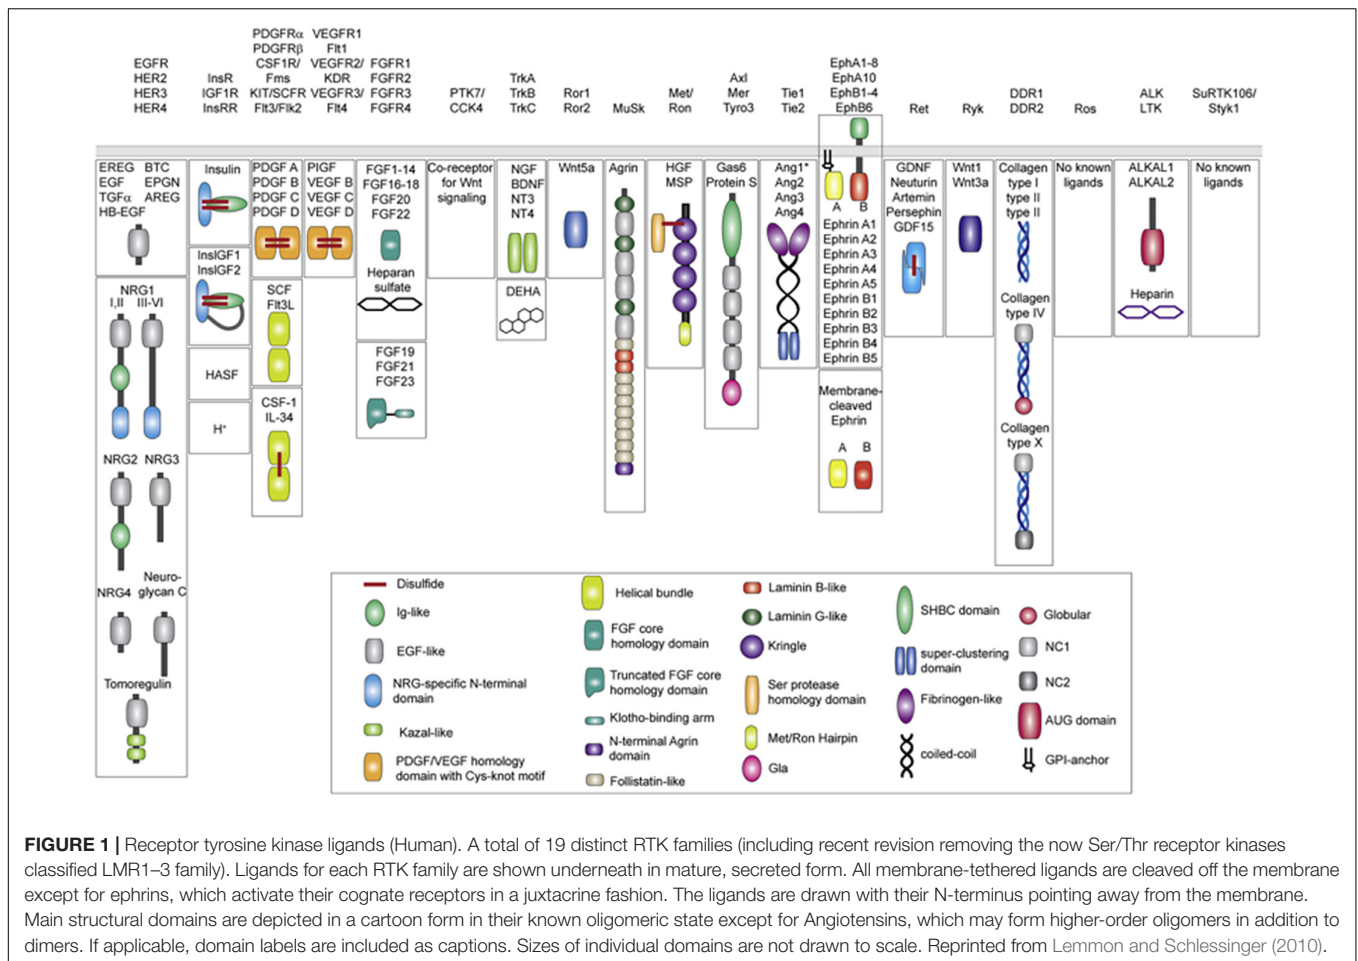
EGFR HER2 HER3 HER4

InsR IGF1R InsRR

PDGFRα PDGFRβ CSF1R/ Fms KIT/SCFR Flt3/Flk2

VEGFR1 Flt1 VEGFR2/ KDR VEGFR3/ Flt4

FGFR1 FGFR2 FGFR3 FGFR4

PTK7/ CCK4

TrkA TrkB TrkC

Ror1 Ror2

MuSk

Met/ Ron

Axl Mer Tyro3

Tie1 Tie2

EphA1-8 EphA10 EphB1-4 EphB6

Ret

Ryk

DDR1 DDR2

Ros

ALK LTK

SuRTK106/ Styk1

EREG BTC EGF EPGN TGFα AREG HB-EGF

NRG1 I,II III-VI

NRG2 NRG3

NRG4

Neuro-glycan C

Tomoregulin

Insulin

InsIGF1 InsIGF2

HASF

H⁺

PDGF A PDGF B PDGF C PDGF D

SCF Flt3L

CSF-1 IL-34

PIGF VEGF B VEGF C VEGF D

FGF1-14 FGF16-18 FGF20 FGF22

Heparan sulfate

FGF19 FGF21 FGF23

Co-receptor for Wnt signaling

NGF BDNF NT3 NT4

DEHA

Wnt5a

Agrin

HGF MSP

Gas6 Protein S

Ang1* Ang2 Ang3 Ang4

A B

Ephrin A1 Ephrin A2 Ephrin A3 Ephrin A4 Ephrin A5 Ephrin B1 Ephrin B2 Ephrin B3 Ephrin B4 Ephrin B5

Membrane-cleaved Ephrin

A B

GDNF Neuturin Artemin Persephin GDF15

Wnt1 Wnt3a

Collagen type I type II type II

Collagen type IV

Collagen type X

No known ligands

ALKAL1 ALKAL2

Heparin

No known ligands

Disulfide
Ig-like
EGF-like
NRG-specific N-terminal domain
Kazal-like
PDGF/VEGF homology domain with Cys-knot motif
Helical bundle
FGF core homology domain
Truncated FGF core homology domain
Klotho-binding arm
N-terminal Agrin domain
Follistatin-like
Laminin B-like
Laminin G-like
Kringle
Ser protease homology domain
Met/Ron Hairpin
Gla
SHBC domain
super-clustering domain
Fibrinogen-like
coiled-coil
Globular
NC1
NC2
AUG domain
GPI-anchor

FIGURE 1 | Receptor tyrosine kinase ligands (Human). A total of 19 distinct RTK families (including recent revision removing the now Ser/Thr receptor kinases classified LMR1–3 family). Ligands for each RTK family are shown underneath in mature, secreted form. All membrane-tethered ligands are cleaved off the membrane except for ephrins, which activate their cognate receptors in a juxtacrine fashion. The ligands are drawn with their N-terminus pointing away from the membrane. Main structural domains are depicted in a cartoon form in their known oligomeric state except for Angiotensins, which may form higher-order oligomers in addition to dimers. If applicable, domain labels are included as captions. Sizes of individual domains are not drawn to scale. Reprinted from Lemmon and Schlessinger (2010).